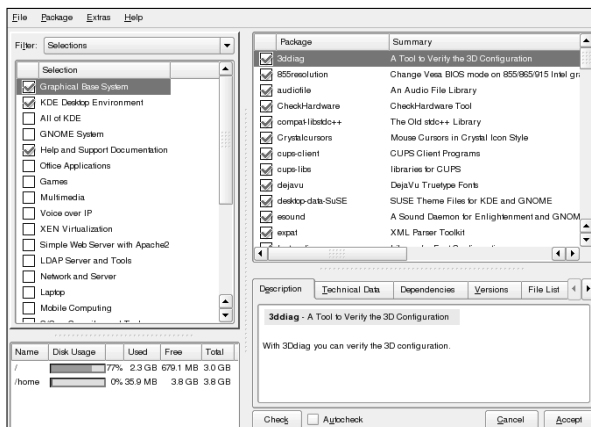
File Package Extras Help

Filter: Selections

| Selection |
|---|
| Graphical Base System |
| KDE Desktop Environment |
| All of KDE |
| GNOME System |
| Help and Support Documentation |
| Office Applications |
| Games |
| Multimedia |
| Voice over IP |
| XEN Virtualization |
| Simple Web Server with Apache2 |
| LDAP Server and Tools |
| Network and Server |
| Laptop |
| Mobile Computing |

| Name | Disk Usage | Used | Free | Total |
|---|---|---|---|---|
| / | 77% | 2.3 GB | 679.1 MB | 3.0 GB |
| /home | 0% | 35.9 MB | 3.8 GB | 3.8 GB |

| Package | Summary |
|---|---|
| 3ddiag | A Tool to Verify the 3D Configuration |
| 855resolution | Change Vesa BIOS mode on 855/865/915 Intel gr |
| audiofile | An Audio File Library |
| CheckHardware | CheckHardware Tool |
| compat-libstdc++ | The Old stdc++ Library |
| Crystalcursors | Mouse Cursors in Crystal Icon Style |
| cups-client | CUPS Client Programs |
| cups-libs | libraries for CUPS |
| dejavu | DejaVu Truetype Fonts |
| desktop-data-SuSE | SUSE Theme Files for KDE and GNOME |
| esound | A Sound Daemon for Enlightenment and GNOM |
| expat | XML Parser Toolkit |

Description | Technical Data | Dependencies | Versions | File List

3ddiag - A Tool to Verify the 3D Configuration

With 3Ddiag you can verify the 3D configuration.

Check | Autocheck | Cancel | Accept